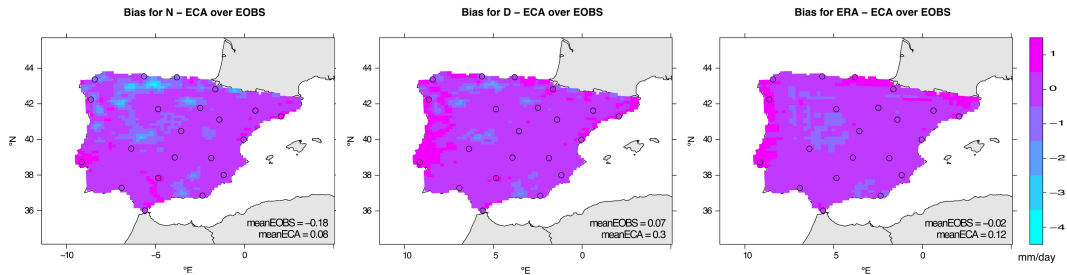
Bias for N – ECA over EOBS

44
42
40
38
36
°N

meanEOBS = −0.18
meanECA = 0.08

−10 −5 0
°E

Bias for D – ECA over EOBS

44
42
40
38
36
°N

meanEOBS = 0.07
meanECA = 0.3

10 5 0
°E

Bias for ERA – ECA over EOBS

44
42
40
38
36
°N

meanEOBS = −0.02
meanECA = 0.12

10 5 0
°E

1
0
−1
−2
−3
−4
mm/day